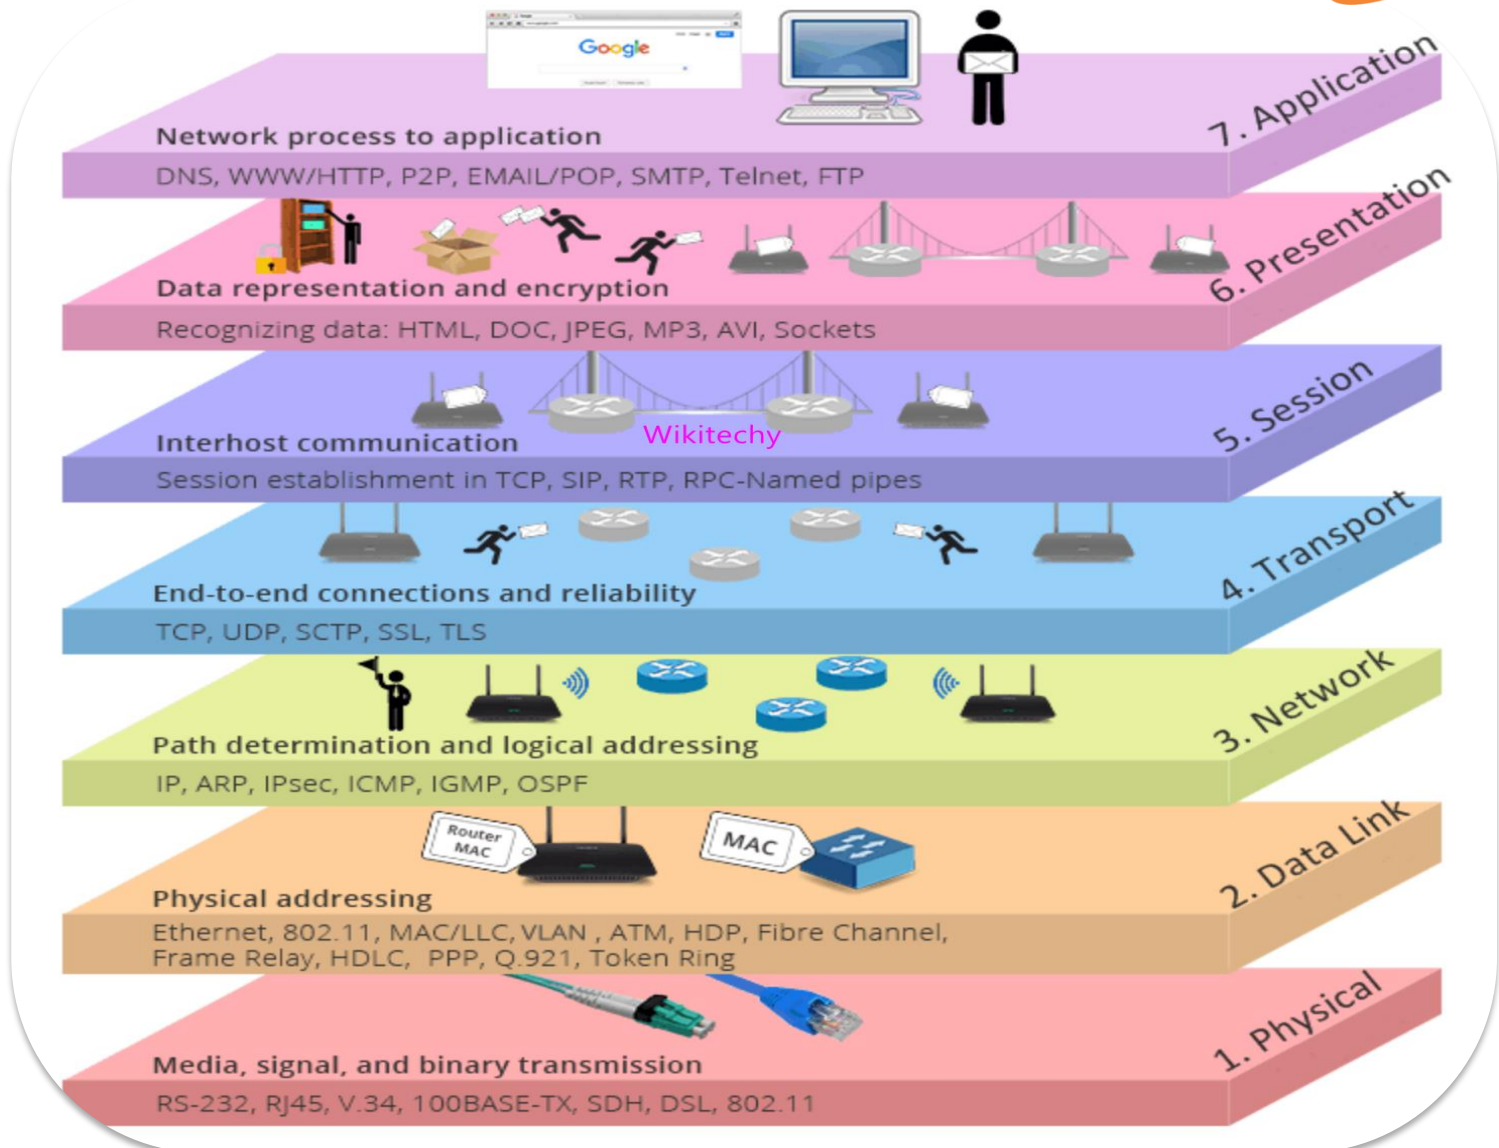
Google

Network process to application
DNS, WWW/HTTP, P2P, EMAIL/POP, SMTP, Telnet, FTP
7. Application

Data representation and encryption
Recognizing data: HTML, DOC, JPEG, MP3, AVI, Sockets
6. Presentation

Interhost communication
Wikitechy
Session establishment in TCP, SIP, RTP, RPC-Named pipes
5. Session

End-to-end connections and reliability
TCP, UDP, SCTP, SSL, TLS
4. Transport

Path determination and logical addressing
IP, ARP, IPsec, ICMP, IGMP, OSPF
3. Network

Router MAC
MAC
Physical addressing
Ethernet, 802.11, MAC/LLC, VLAN , ATM, HDP, Fibre Channel, Frame Relay, HDLC, PPP, Q.921, Token Ring
2. Data Link

Media, signal, and binary transmission
RS-232, RJ45, V.34, 100BASE-TX, SDH, DSL, 802.11
1. Physical